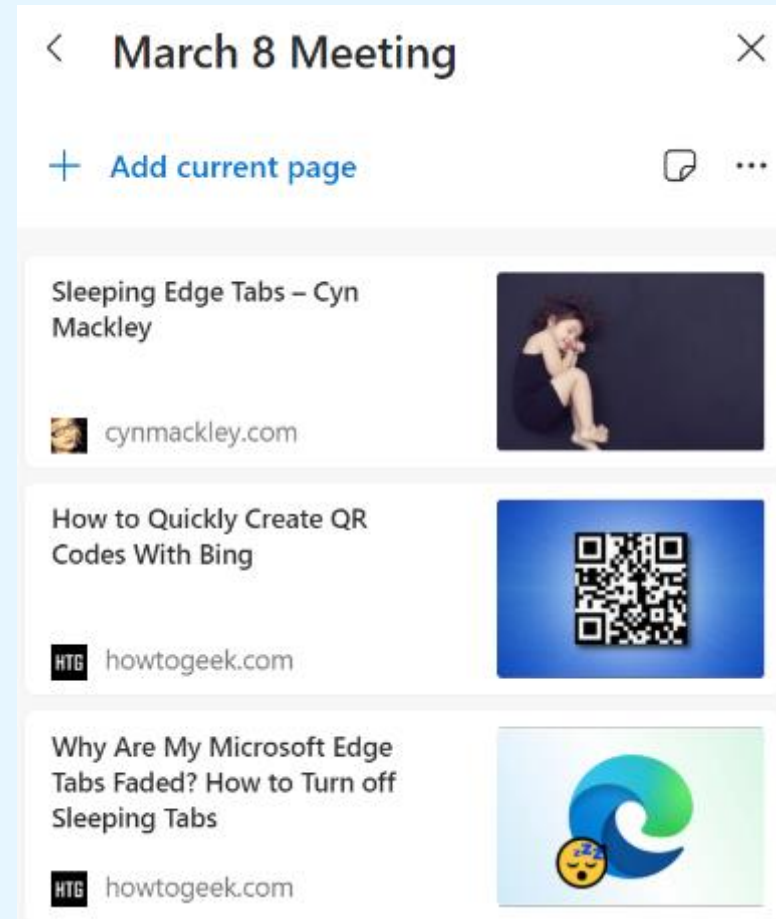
<

March 8 Meeting

×

+ Add current page

...

Sleeping Edge Tabs – Cyn Mackley

cynmackley.com

How to Quickly Create QR Codes With Bing

HTG howtogeek.com

Why Are My Microsoft Edge Tabs Faded? How to Turn off Sleeping Tabs

HTG howtogeek.com